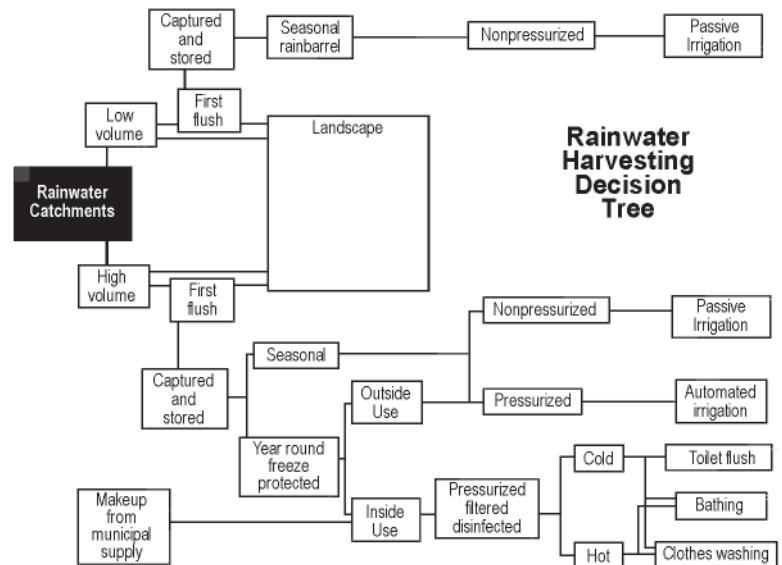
Rainwater Harvesting Decision Tree

Captured and stored

Seasonal rainbarrel

Nonpressurized

Passive Irrigation

Low volume

First flush

Landscape

Rainwater Catchments

High volume

First flush

Nonpressurized

Passive Irrigation

Seasonal

Captured and stored

Outside Use

Pressurized

Automated irrigation

Year round freeze protected

Cold

Toilet flush

Makeup from municipal supply

Inside Use

Pressurized filtered disinfected

Bathing

Hot

Clothes washing